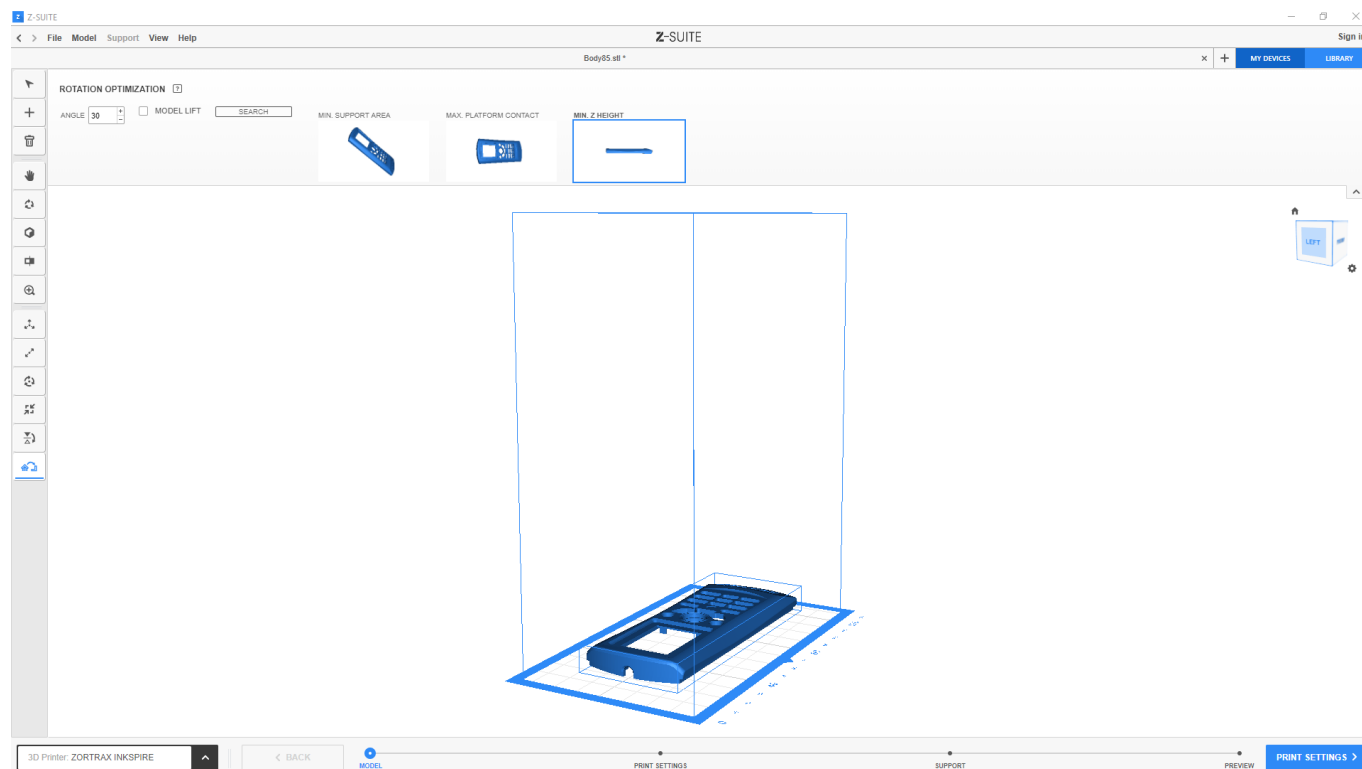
Z-SUITE

File Model Support View Help

Z-SUITE

Sign i

Body85.stl *

MY DEVICES

LIBRARY

ROTATION OPTIMIZATION ?

ANGLE 30

MODEL LIFT

SEARCH

MIN. SUPPORT AREA

MAX. PLATFORM CONTACT

MIN. Z HEIGHT

LEFT

3D Printer: ZORTRAX INKSPIRE

BACK

MODEL

PRINT SETTINGS

SUPPORT

PREVIEW

PRINT SETTINGS